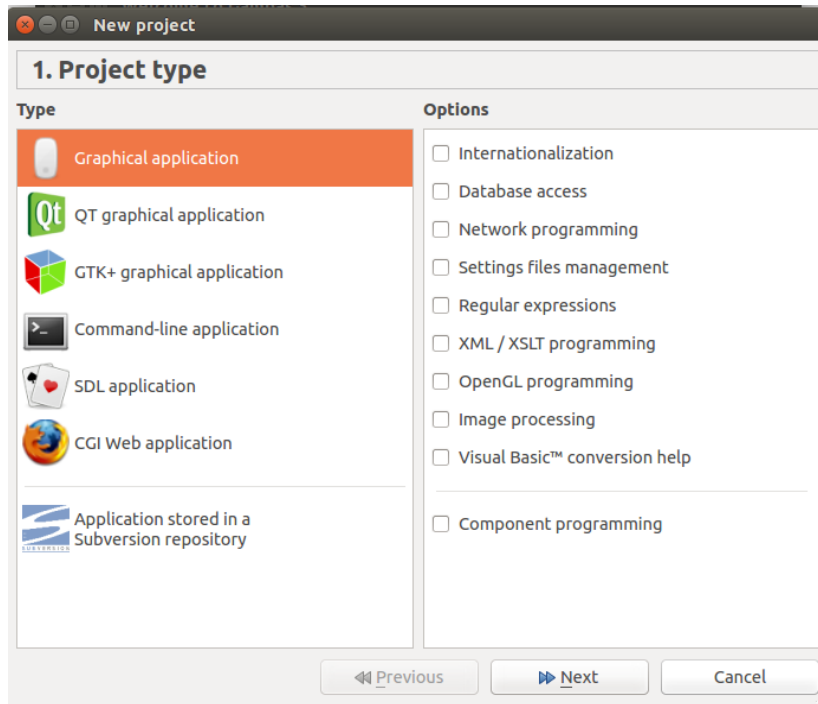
New project

1. Project type

Type

Graphical application

QT graphical application

GTK+ graphical application

Command-line application

SDL application

CGI Web application

Application stored in a Subversion repository

Options

Internationalization

Database access

Network programming

Settings files management

Regular expressions

XML / XSLT programming

OpenGL programming

Image processing

Visual Basic™ conversion help

Component programming

Previous

Next

Cancel